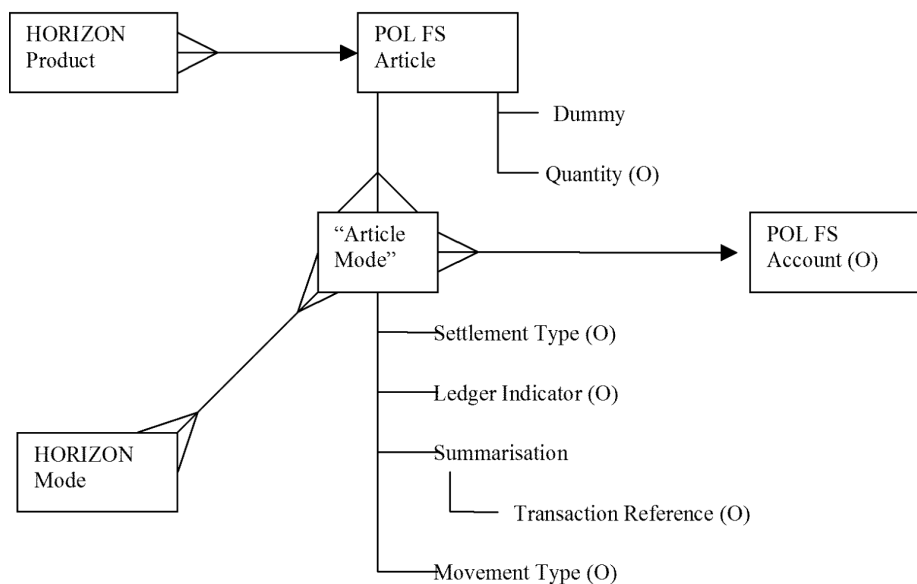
HORIZON Product

POL FS Article

Dummy

Quantity (O)

"Article Mode"

POL FS Account (O)

Settlement Type (O)

Ledger Indicator (O)

Summarisation

Transaction Reference (O)

Movement Type (O)

HORIZON Mode